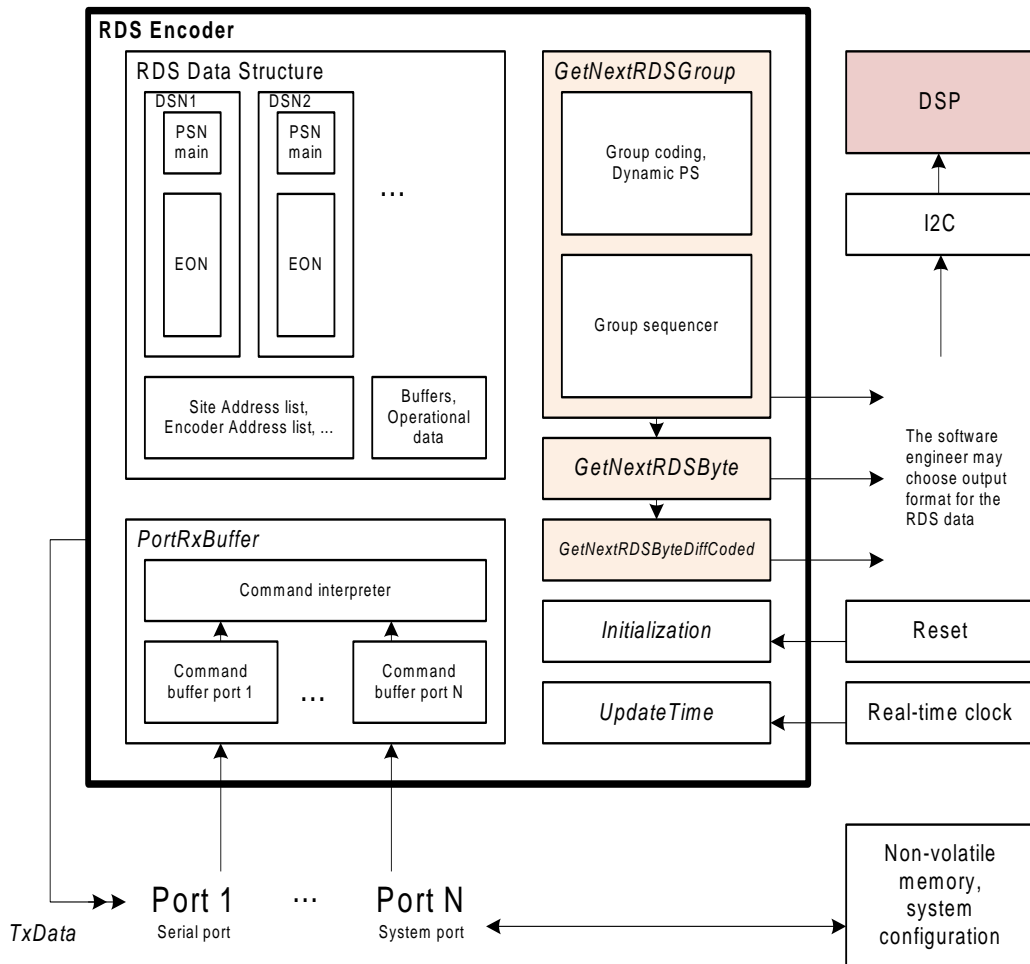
RDS Encoder

RDS Data Structure

DSN1

PSN main

EON

DSN2

PSN main

EON

...

Site Address list, Encoder Address list, ...

Buffers, Operational data

GetNextRDSGroup

Group coding, Dynamic PS

Group sequencer

GetNextRDSByte

GetNextRDSByteDiffCoded

DSP

I2C

The software engineer may choose output format for the RDS data

PortRxBuffer

Command interpreter

Command buffer port 1

...

Command buffer port N

Initialization

Reset

UpdateTime

Real-time clock

Non-volatile memory, system configuration

TxData

Port 1
Serial port

...

Port N
System port